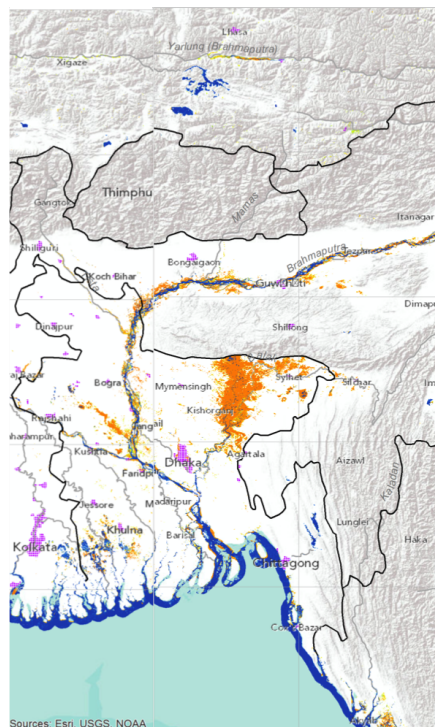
Lhasa
Yarlung (Brahmaputra)
Xigaze
Thimphu
Gangtok
Manas
Itanagar
Shilliguri
Bongaigaon
Brahmaputra
Koch Bihar
Guwahati
Dibrugarh
Dimapur
Dinajpur
Shillong
Barak
Sylhet
Silchar
Bogra
Mymensingh
Rajshahi
Kishorganj
Jamalpur
Baharampur
Kushtia
Faridpur
Dhaka
Agartala
Aizawl
Jessore
Madaripur
Kaladan
Khulna
Lunglei
Barisal
Haka
Kolkata
Chittagong
Cox's Bazar
Sources: Esri, USGS, NOAA